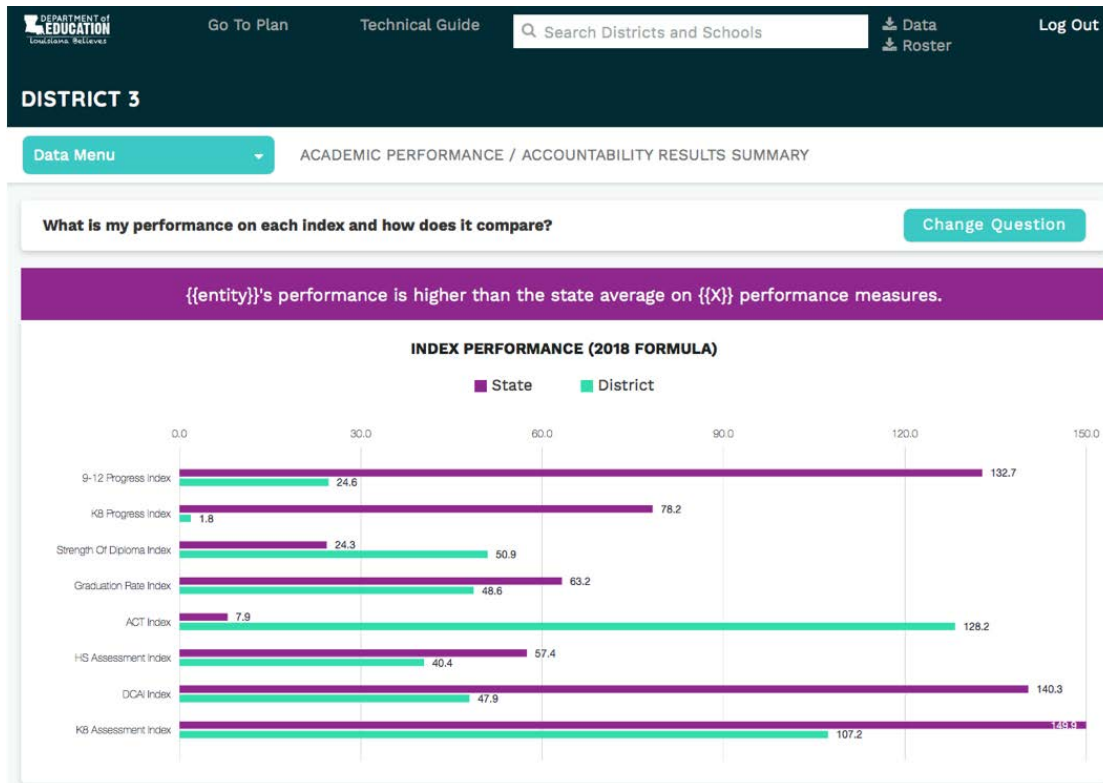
DEPARTMENT of EDUCATION
Louisiana Believes

Go To Plan
Technical Guide
Search Districts and Schools
Data
Roster
Log Out

DISTRICT 3

Data Menu
ACADEMIC PERFORMANCE / ACCOUNTABILITY RESULTS SUMMARY

What is my performance on each index and how does it compare?
Change Question

{{entity}}'s performance is higher than the state average on {{X}} performance measures.

INDEX PERFORMANCE (2018 FORMULA)

State
District

0.0
30.0
60.0
90.0
120.0
150.0

9-12 Progress Index
132.7
24.6

K8 Progress Index
78.2
1.8

Strength Of Diploma Index
24.3
50.9

Graduation Rate Index
63.2
48.6

ACT Index
7.9
128.2

HS Assessment Index
57.4
40.4

DCAI Index
140.3
47.9

K8 Assessment Index
149.9
107.2